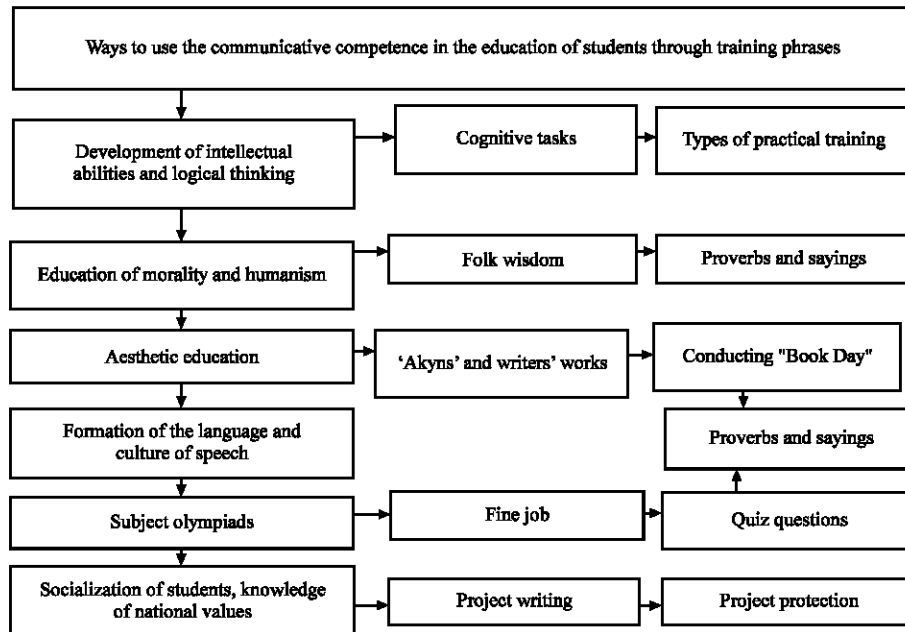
Ways to use the communicative competence in the education of students through training phrases

Development of intellectual abilities and logical thinking

Cognitive tasks

Types of practical training

Education of morality and humanism

Folk wisdom

Proverbs and sayings

Aesthetic education

'Akyns' and writers' works

Conducting "Book Day"

Formation of the language and culture of speech

Proverbs and sayings

Subject olympiads

Fine job

Quiz questions

Socialization of students, knowledge of national values

Project writing

Project protection